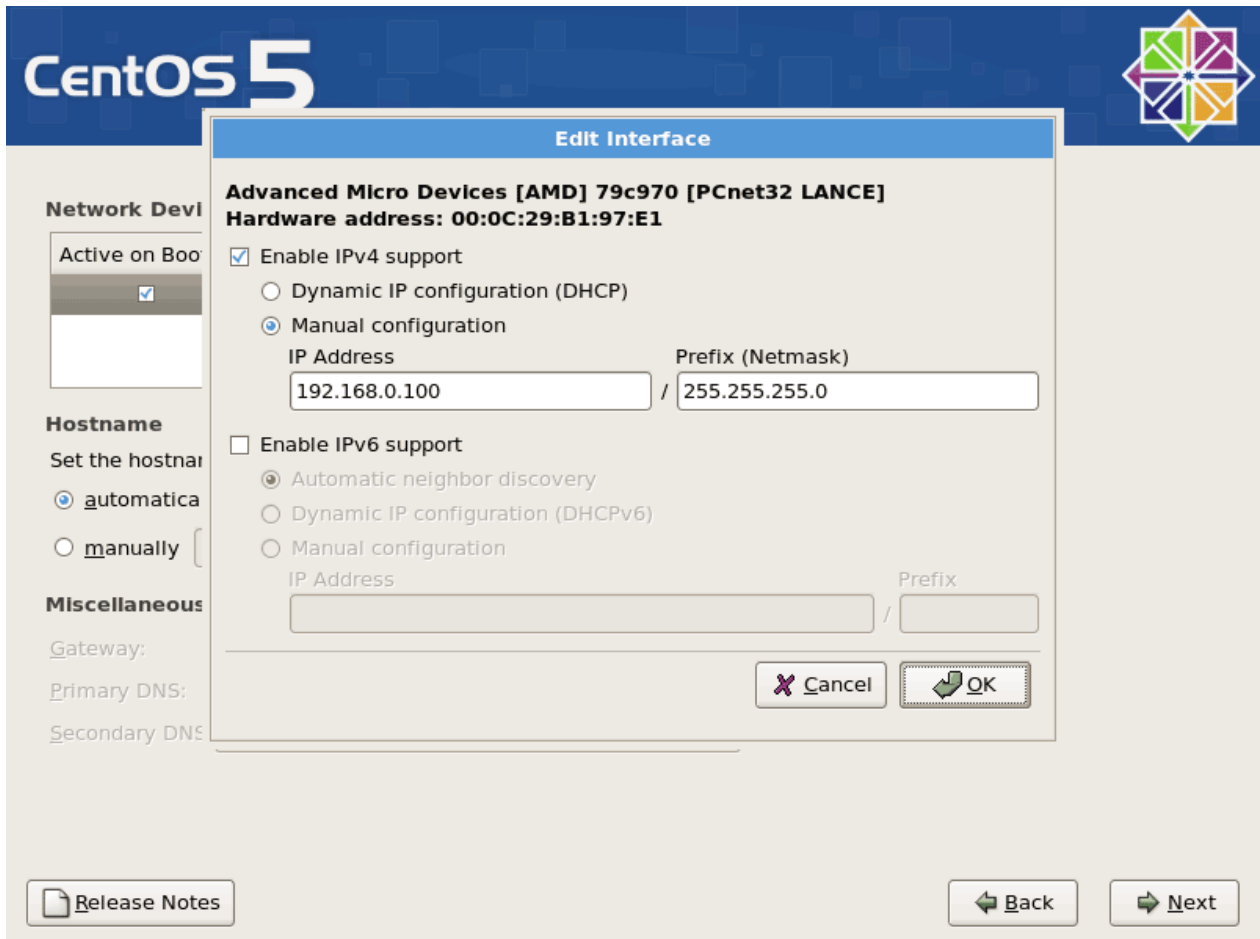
CentOS 5

Network Devi

Active on Boo

Hostname

Set the hostnar

automatica

manually

Miscellaneous

Gateway:

Primary DNS:

Secondary DNS

Edit Interface

Advanced Micro Devices [AMD] 79c970 [PCnet32 LANCE]
Hardware address: 00:0C:29:B1:97:E1

Enable IPv4 support

Dynamic IP configuration (DHCP)

Manual configuration

IP Address

Prefix (Netmask)

192.168.0.100 / 255.255.255.0

Enable IPv6 support

Automatic neighbor discovery

Dynamic IP configuration (DHCPv6)

Manual configuration

IP Address

Prefix

/

Cancel

OK

Release Notes

Back

Next